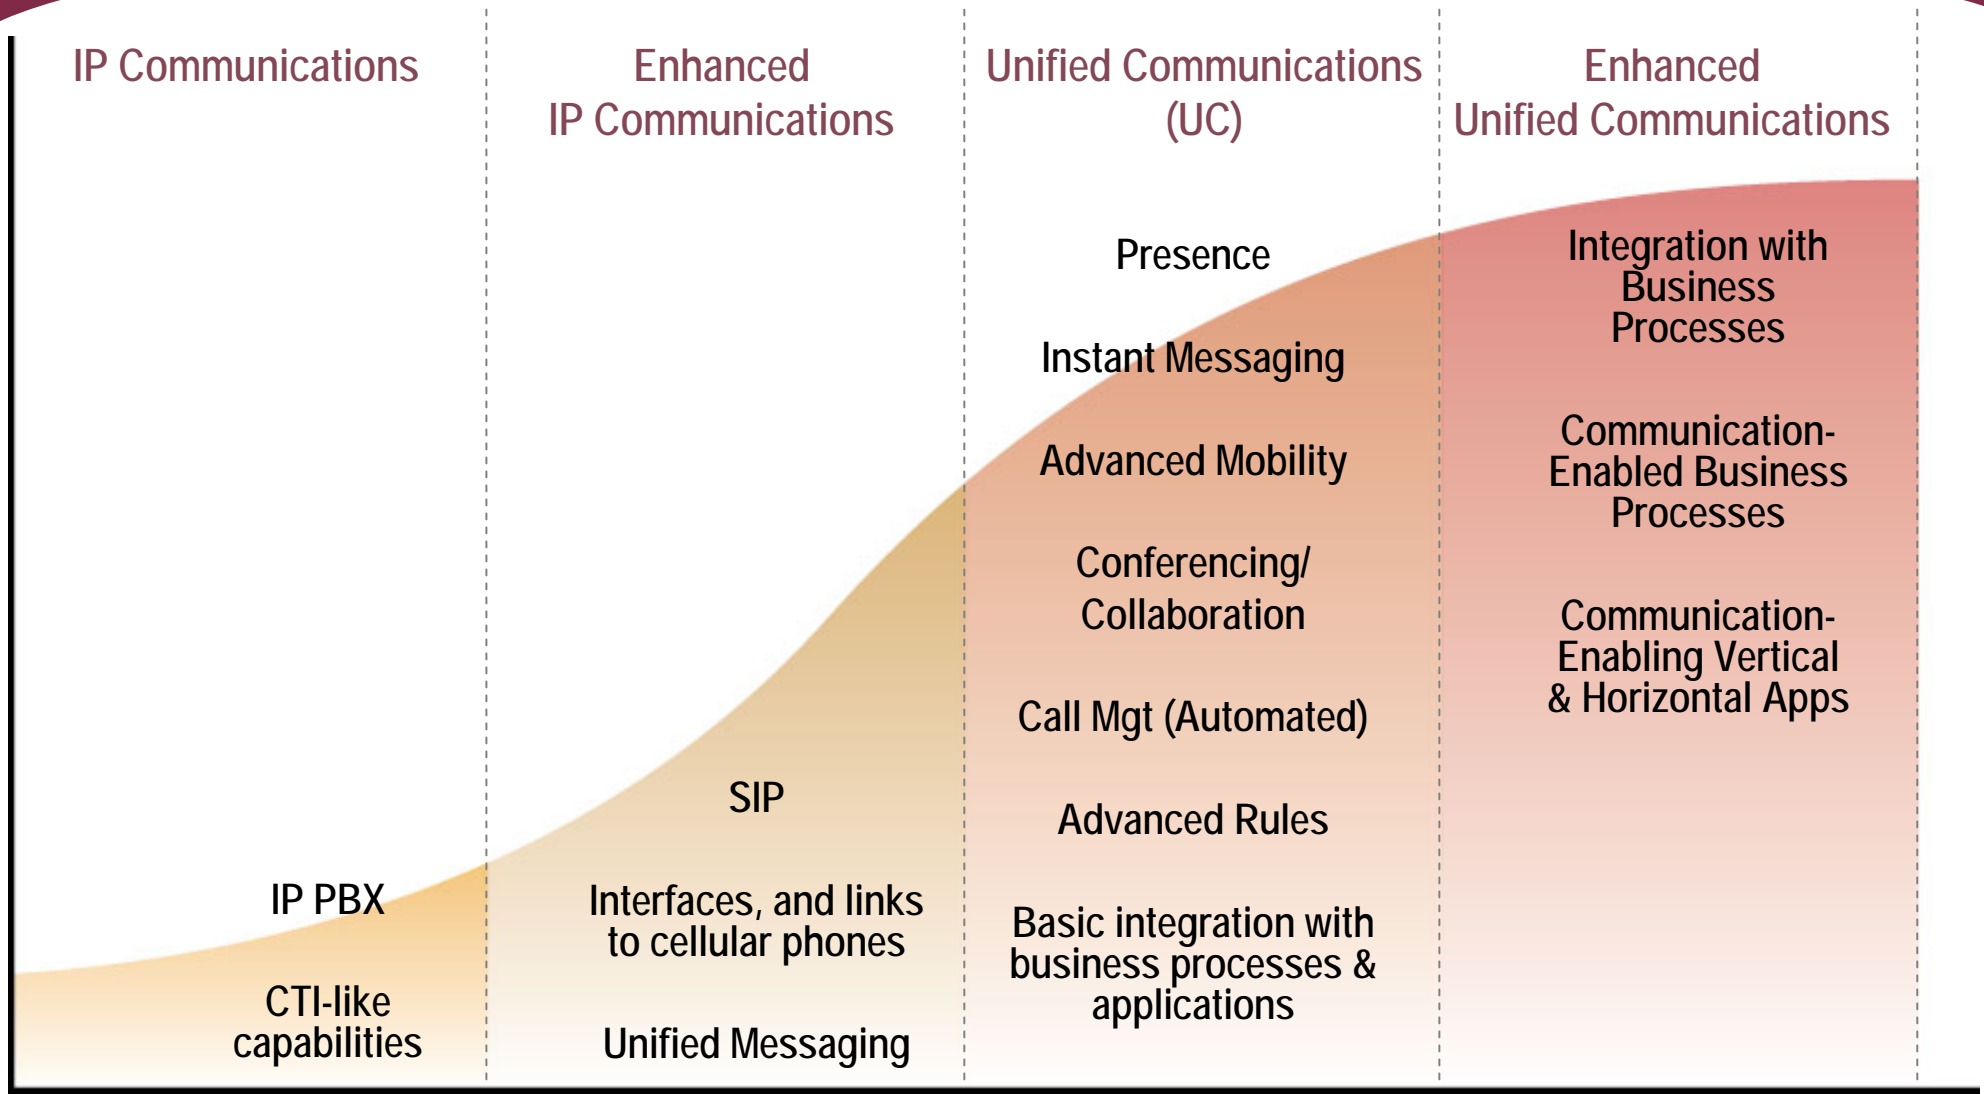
IP Communications

IP PBX

CTI-like capabilities

Enhanced IP Communications

SIP

Interfaces, and links to cellular phones

Unified Messaging

Unified Communications (UC)

Presence

Instant Messaging

Advanced Mobility

Conferencing/ Collaboration

Call Mgt (Automated)

Advanced Rules

Basic integration with business processes & applications

Enhanced Unified Communications

Integration with Business Processes

Communication-Enabled Business Processes

Communication-Enabling Vertical & Horizontal Apps